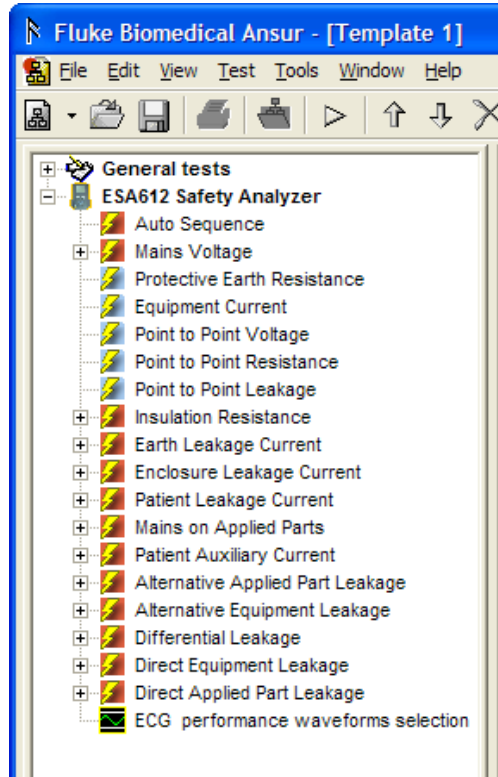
Fluke Biomedical Ansur - [Template 1]

File Edit View Test Tools Window Help

General tests
ESA612 Safety Analyzer
Auto Sequence
Mains Voltage
Protective Earth Resistance
Equipment Current
Point to Point Voltage
Point to Point Resistance
Point to Point Leakage
Insulation Resistance
Earth Leakage Current
Enclosure Leakage Current
Patient Leakage Current
Mains on Applied Parts
Patient Auxiliary Current
Alternative Applied Part Leakage
Alternative Equipment Leakage
Differential Leakage
Direct Equipment Leakage
Direct Applied Part Leakage
ECG performance waveforms selection